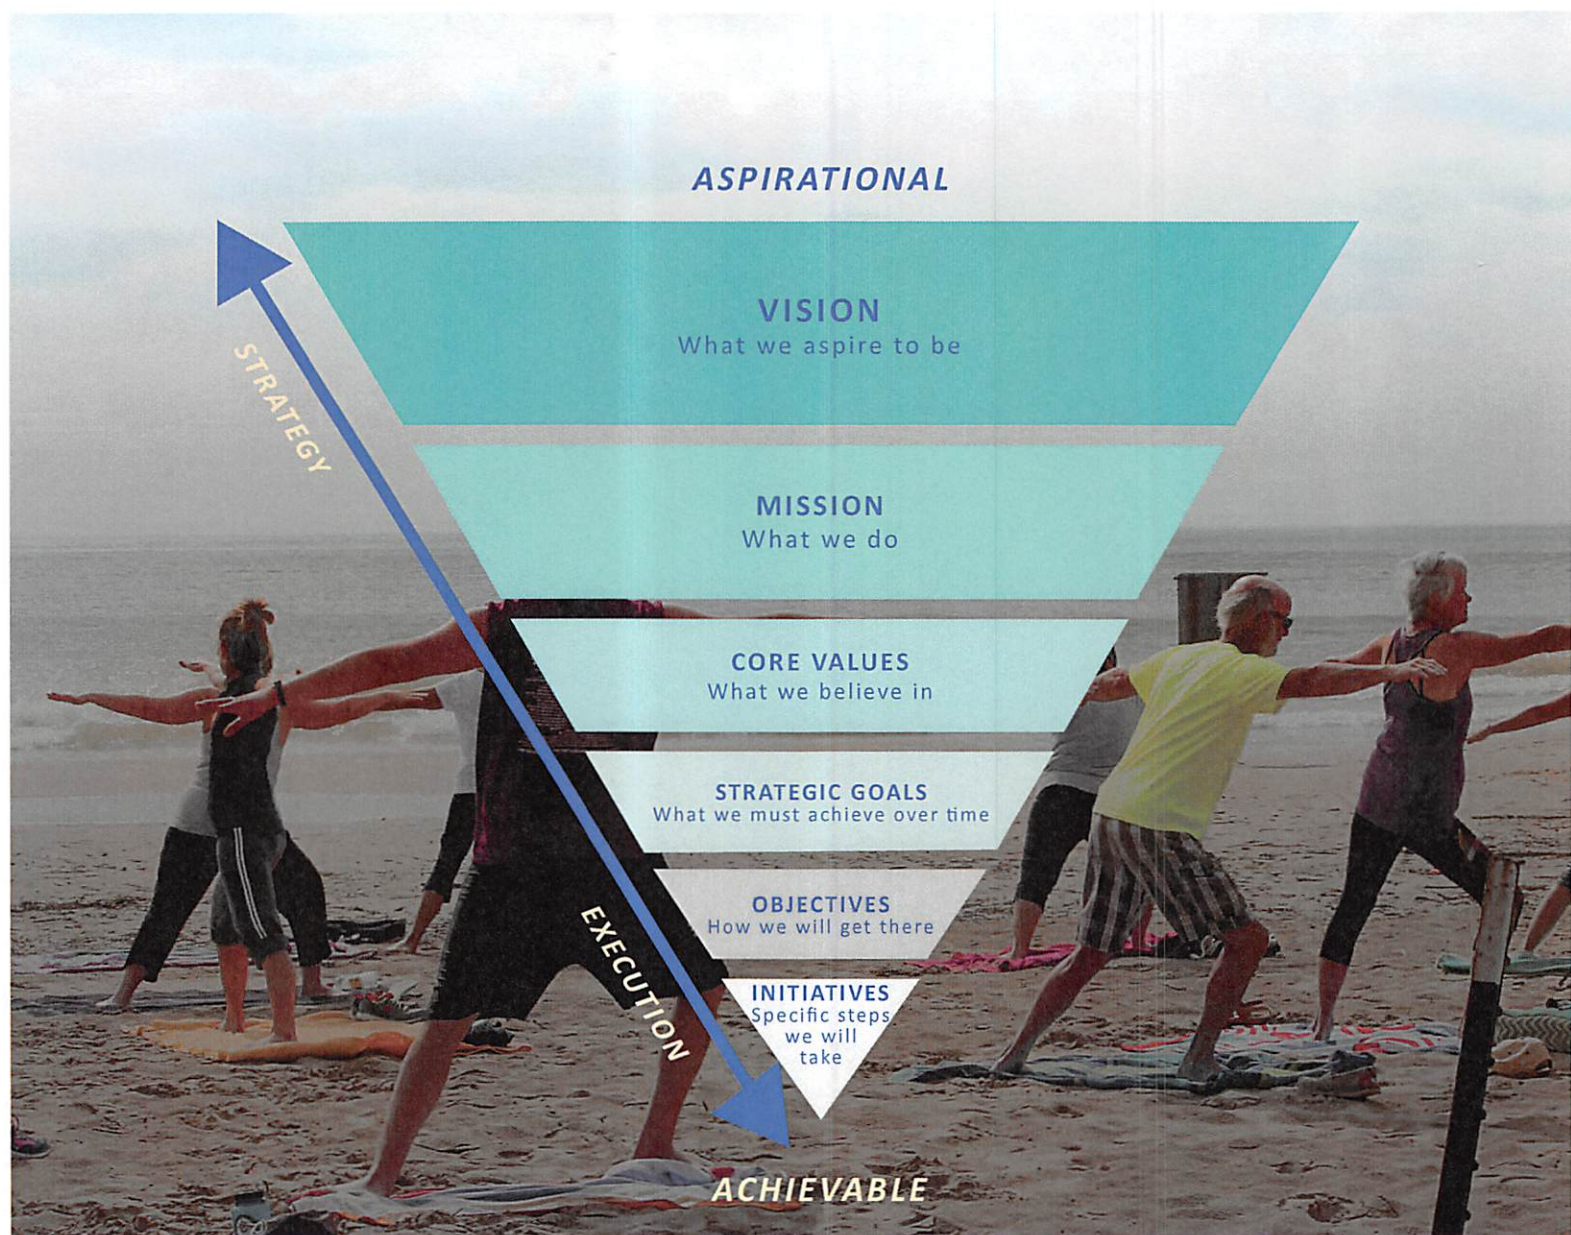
ASPIRATIONAL

STRATEGY

VISION
What we aspire to be

MISSION
What we do

CORE VALUES
What we believe in

STRATEGIC GOALS
What we must achieve over time

OBJECTIVES
How we will get there

INITIATIVES
Specific steps we will take

EXECUTION

ACHIEVABLE